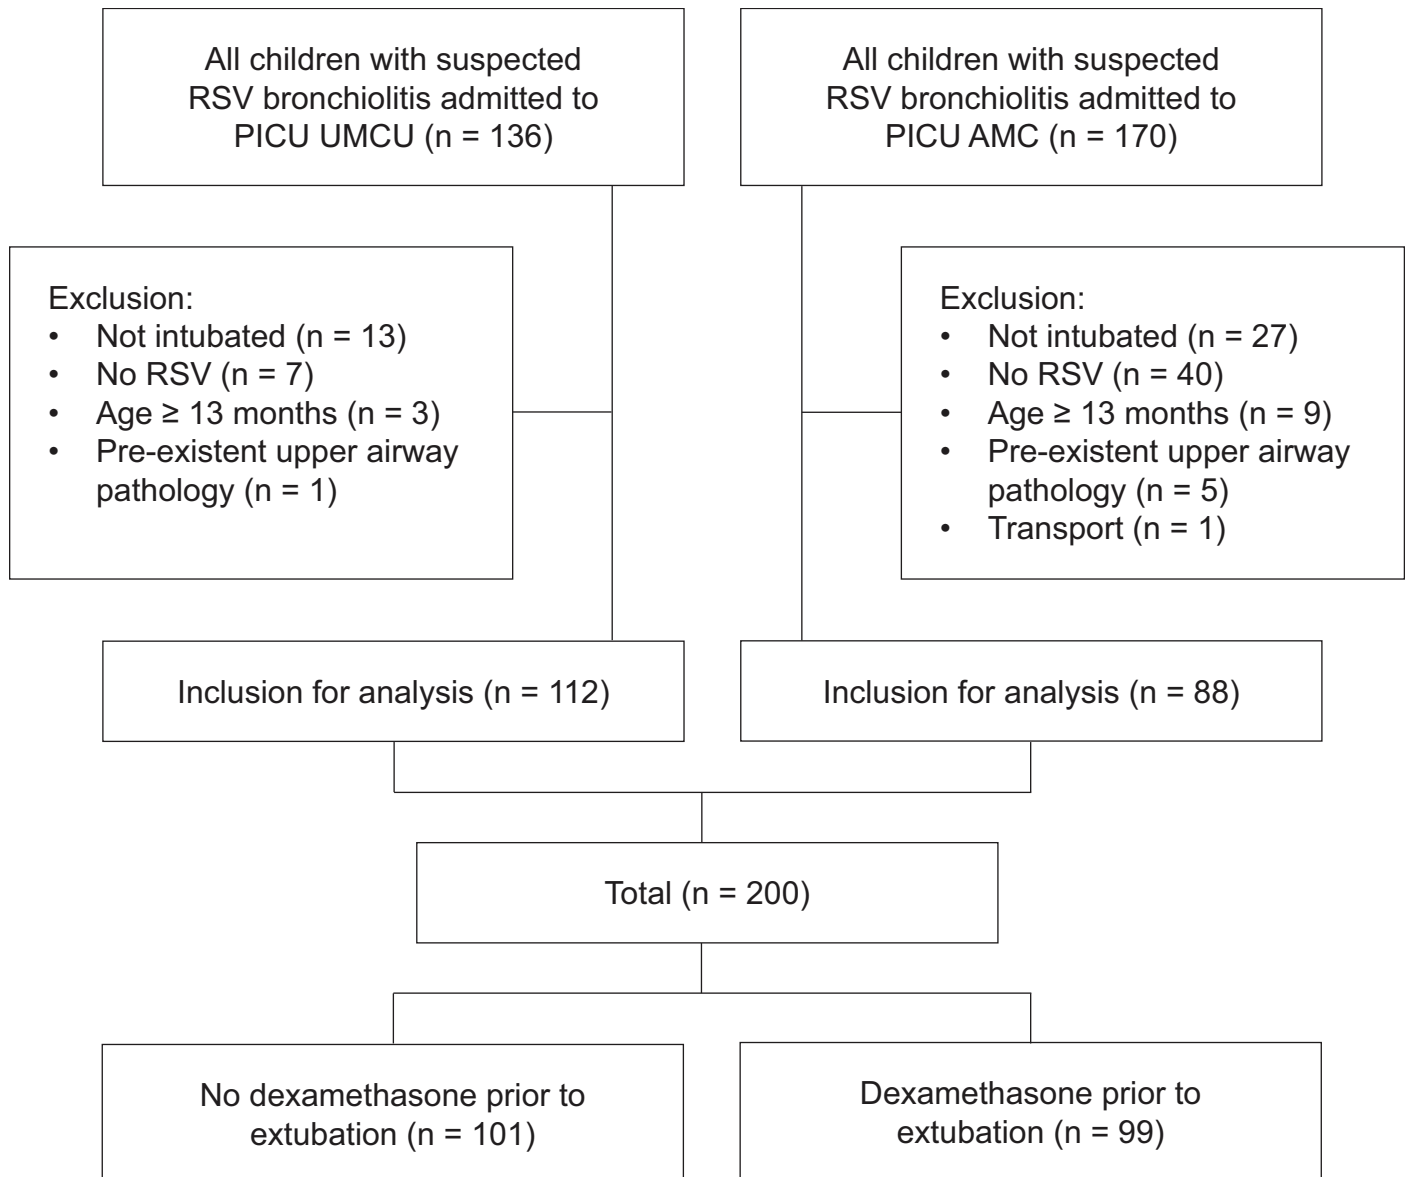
All children with suspected RSV bronchiolitis admitted to PICU UMCU (n = 136)

All children with suspected RSV bronchiolitis admitted to PICU AMC (n = 170)

Exclusion:
• Not intubated (n = 13)
• No RSV (n = 7)
• Age ≥ 13 months (n = 3)
• Pre-existent upper airway pathology (n = 1)

Exclusion:
• Not intubated (n = 27)
• No RSV (n = 40)
• Age ≥ 13 months (n = 9)
• Pre-existent upper airway pathology (n = 5)
• Transport (n = 1)

Inclusion for analysis (n = 112)

Inclusion for analysis (n = 88)

Total (n = 200)

No dexamethasone prior to extubation (n = 101)

Dexamethasone prior to extubation (n = 99)